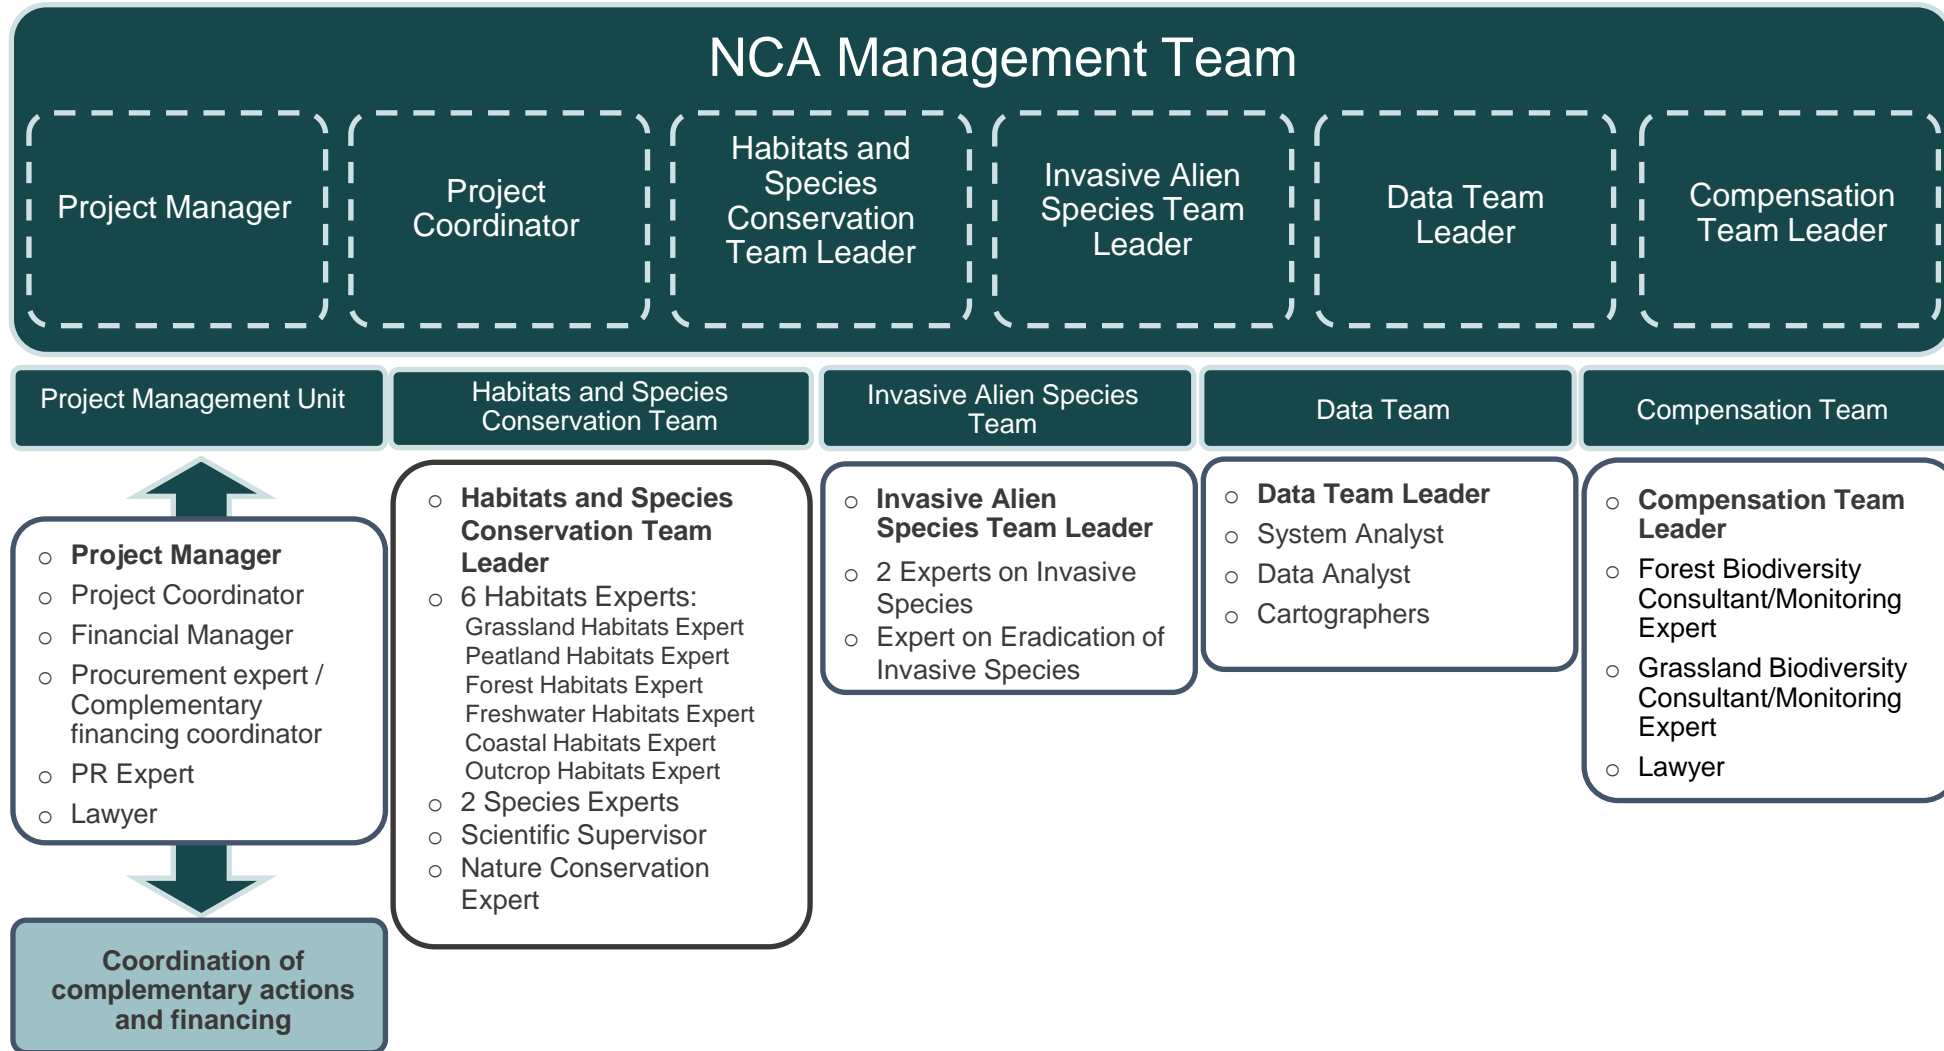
NCA Management Team

Project Manager

Project Coordinator

Habitats and Species Conservation Team Leader

Invasive Alien Species Team Leader

Data Team Leader

Compensation Team Leader

Project Management Unit

Habitats and Species Conservation Team

Invasive Alien Species Team

Data Team

Compensation Team

- Project Manager
- Project Coordinator
- Financial Manager
- Procurement expert / Complementary financing coordinator
- PR Expert
- Lawyer

Coordination of complementary actions and financing

- Habitats and Species Conservation Team Leader
- 6 Habitats Experts:
  Grassland Habitats Expert
  Peatland Habitats Expert
  Forest Habitats Expert
  Freshwater Habitats Expert
  Coastal Habitats Expert
  Outcrop Habitats Expert
- 2 Species Experts
- Scientific Supervisor
- Nature Conservation Expert

- Invasive Alien Species Team Leader
- 2 Experts on Invasive Species
- Expert on Eradication of Invasive Species

- Data Team Leader
- System Analyst
- Data Analyst
- Cartographers

- Compensation Team Leader
- Forest Biodiversity Consultant/Monitoring Expert
- Grassland Biodiversity Consultant/Monitoring Expert
- Lawyer